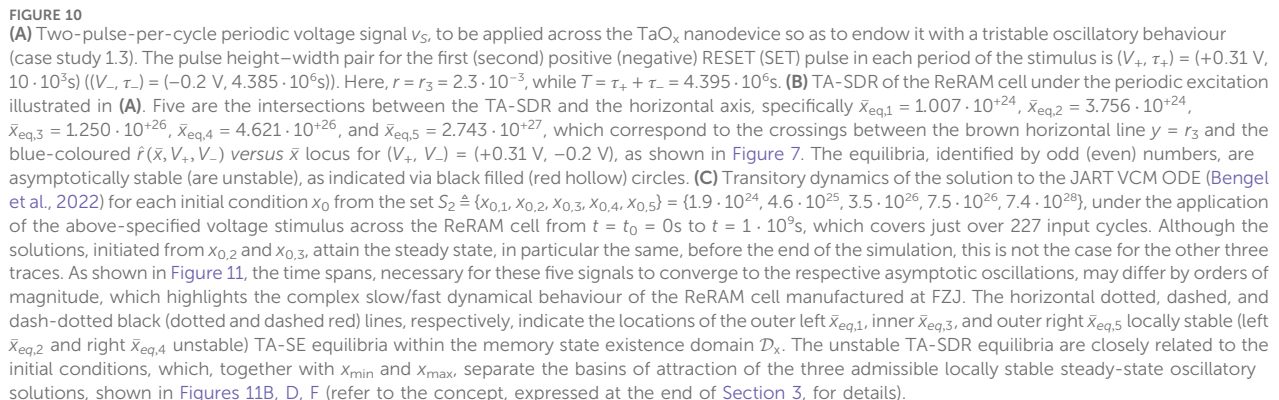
FIGURE 10
(A) Two-pulse-per-cycle periodic voltage signal $v_S$, to be applied across the $TaO_x$ nanodevice so as to endow it with a tristable oscillatory behaviour (case study 1.3). The pulse height–width pair for the first (second) positive (negative) RESET (SET) pulse in each period of the stimulus is $(V_+, \tau_+) = (+0.31\text{ V}, 10 \cdot 10^3\text{s})$ ($(V_-, \tau_-) = (-0.2\text{ V}, 4.385 \cdot 10^6\text{s})$). Here, $r = r_3 = 2.3 \cdot 10^{-3}$, while $T = \tau_+ + \tau_- = 4.395 \cdot 10^6$s. (B) TA-SDR of the ReRAM cell under the periodic excitation illustrated in (A). Five are the intersections between the TA-SDR and the horizontal axis, specifically $\bar{x}_{eq,1} = 1.007 \cdot 10^{+24}$, $\bar{x}_{eq,2} = 3.756 \cdot 10^{+24}$, $\bar{x}_{eq,3} = 1.250 \cdot 10^{+26}$, $\bar{x}_{eq,4} = 4.621 \cdot 10^{+26}$, and $\bar{x}_{eq,5} = 2.743 \cdot 10^{+27}$, which correspond to the crossings between the brown horizontal line $y = r_3$ and the blue-coloured $\hat{r}(\bar{x}, V_+, V_-)$ versus $\bar{x}$ locus for $(V_+, V_-) = (+0.31\text{ V}, -0.2\text{ V})$, as shown in Figure 7. The equilibria, identified by odd (even) numbers, are asymptotically stable (are unstable), as indicated via black filled (red hollow) circles. (C) Transitory dynamics of the solution to the JART VCM ODE (Bengel et al., 2022) for each initial condition $x_0$ from the set $S_2 \triangleq \{x_{0,1}, x_{0,2}, x_{0,3}, x_{0,4}, x_{0,5}\} = \{1.9 \cdot 10^{24}, 4.6 \cdot 10^{25}, 3.5 \cdot 10^{26}, 7.5 \cdot 10^{26}, 7.4 \cdot 10^{28}\}$, under the application of the above-specified voltage stimulus across the ReRAM cell from $t = t_0 = 0$s to $t = 1 \cdot 10^9$s, which covers just over 227 input cycles. Although the solutions, initiated from $x_{0,2}$ and $x_{0,3}$, attain the steady state, in particular the same, before the end of the simulation, this is not the case for the other three traces. As shown in Figure 11, the time spans, necessary for these five signals to converge to the respective asymptotic oscillations, may differ by orders of magnitude, which highlights the complex slow/fast dynamical behaviour of the ReRAM cell manufactured at FZJ. The horizontal dotted, dashed, and dash-dotted black (dotted and dashed red) lines, respectively, indicate the locations of the outer left $\bar{x}_{eq,1}$, inner $\bar{x}_{eq,3}$, and outer right $\bar{x}_{eq,5}$ locally stable (left $\bar{x}_{eq,2}$ and right $\bar{x}_{eq,4}$ unstable) TA-SE equilibria within the memory state existence domain $\mathcal{D}_x$. The unstable TA-SDR equilibria are closely related to the initial conditions, which, together with $x_{min}$ and $x_{max}$, separate the basins of attraction of the three admissible locally stable steady-state oscillatory solutions, shown in Figures 11B, D, F (refer to the concept, expressed at the end of Section 3, for details).